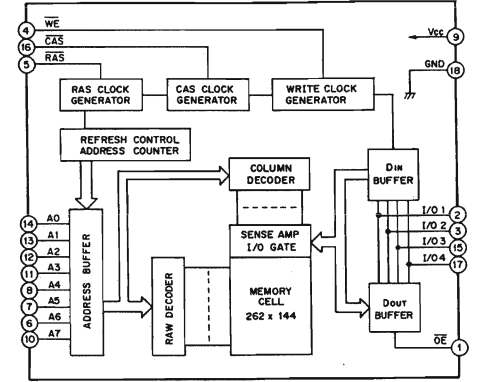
4
$\overline{WE}$
16
$\overline{CAS}$
5
$\overline{RAS}$
Vcc
9
GND
18
RAS CLOCK GENERATOR
CAS CLOCK GENERATOR
WRITE CLOCK GENERATOR
REFRESH CONTROL ADDRESS COUNTER
COLUMN DECODER
DIN BUFFER
14 A0
13 A1
12 A2
11 A3
8 A4
7 A5
6 A6
10 A7
ADDRESS BUFFER
SENSE AMP I/O GATE
I/O 1 2
I/O 2 3
I/O 3 15
I/O 4 17
RAW DECODER
MEMORY CELL
262 x 144
DOUT BUFFER
$\overline{OE}$
1